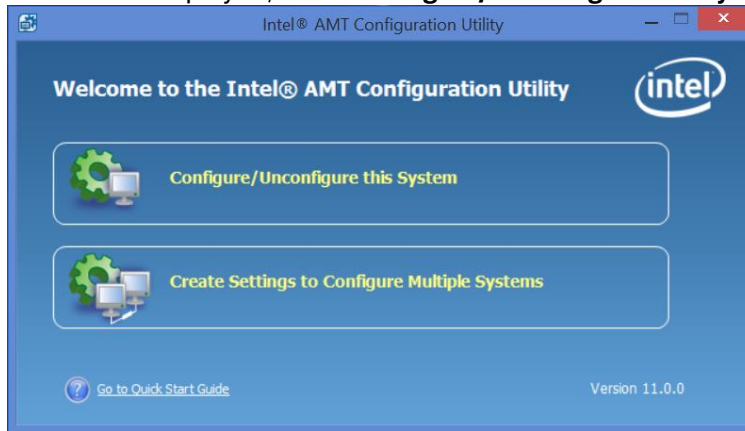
Intel® AMT Configuration Utility

Welcome to the Intel® AMT Configuration Utility

intel

Configure/Unconfigure this System

Create Settings to Configure Multiple Systems

Go to Quick Start Guide

Version 11.0.0